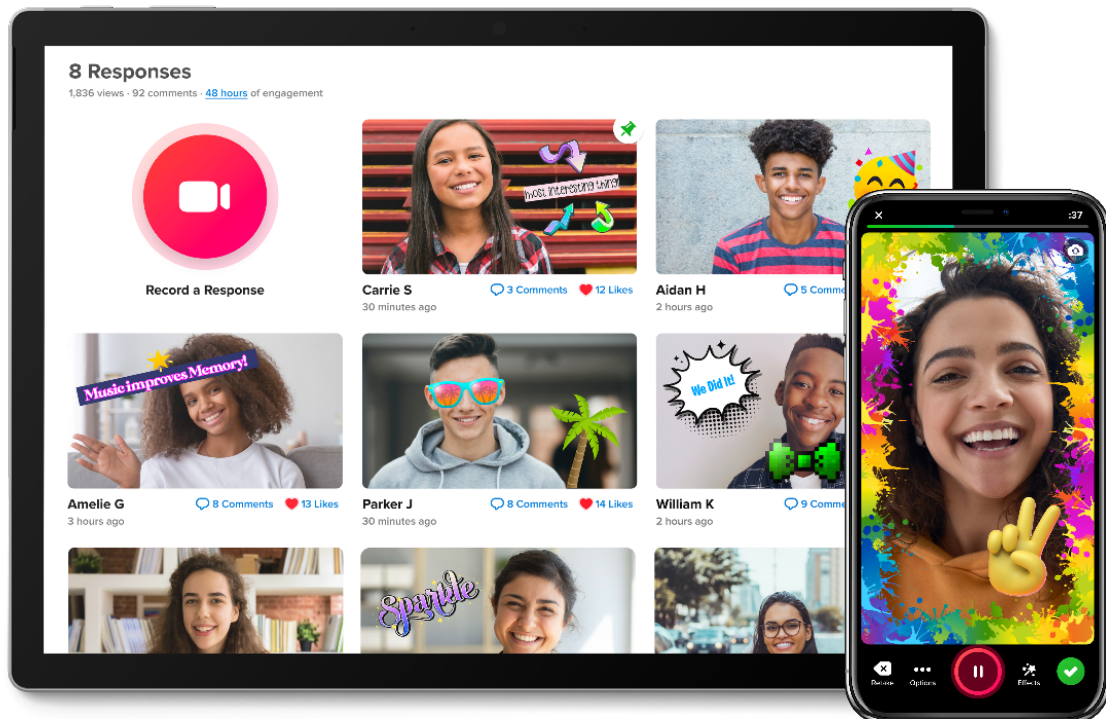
8 Responses
1,836 views · 92 comments · 48 hours of engagement

Record a Response

most interesting thing

Carrie S
30 minutes ago
3 Comments 12 Likes

Aidan H
2 hours ago
5 Comme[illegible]

Music improves Memory!

Amelie G
3 hours ago
8 Comments 13 Likes

Parker J
30 minutes ago
8 Comments 14 Likes

We Did It!

William K
2 hours ago
9 Comme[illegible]

Sparkle

:37

Retake
Options
Effects